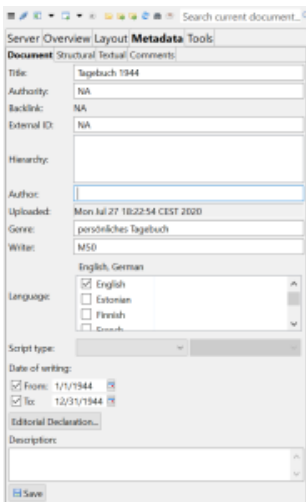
Search current document...

Server Overview Layout Metadata Tools

Document Structural Textual Comments

Title: Tagebuch 1944
Authority: NA
Backlink: NA
External ID: NA
Hierarchy:
Author:
Uploaded: Mon Jul 27 18:22:54 CEST 2020
Genre: persönliches Tagebuch
Writer: M50
English, German
Language:
☑ English
☐ Estonian
☐ Finnish
☐ French
Script type:
Date of writing:
☑ From: 1/1/1944
☑ To: 12/31/1944
Editorial Declaration...
Description:
Save